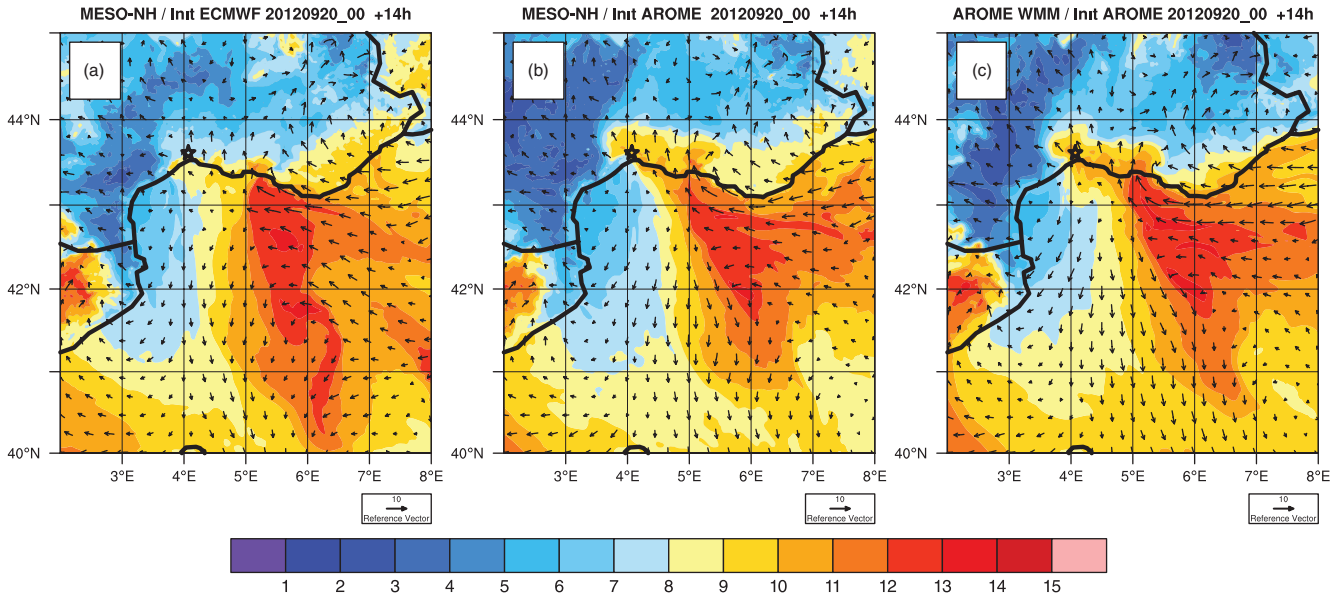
MESO-NH / Init ECMWF 20120920_00 +14h

(a)

44°N
42°N
40°N
3°E 4°E 5°E 6°E 7°E 8°E

10
Reference Vector

MESO-NH / Init AROME 20120920_00 +14h

(b)

44°N
42°N
40°N
3°E 4°E 5°E 6°E 7°E 8°E

10
Reference Vector

AROME WMM / Init AROME 20120920_00 +14h

(c)

44°N
42°N
40°N
3°E 4°E 5°E 6°E 7°E 8°E

10
Reference Vector

1 2 3 4 5 6 7 8 9 10 11 12 13 14 15